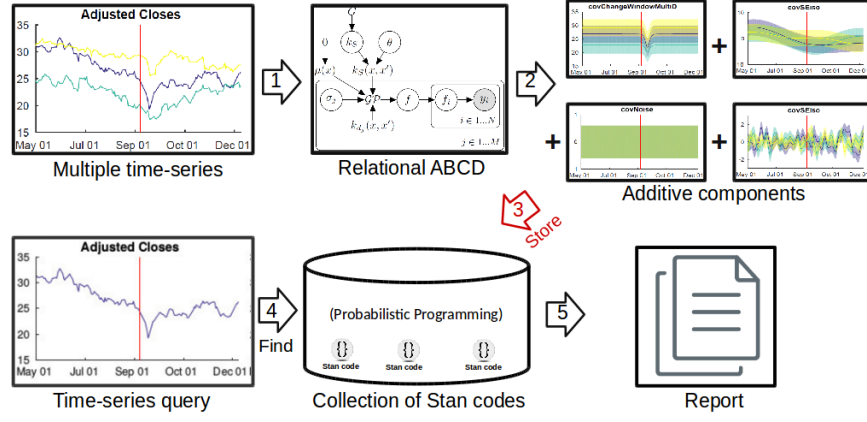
Adjusted Closes

35
30
25
20
15

May 01 Jul 01 Sep 01 Oct 01 Dec 01

Multiple time-series

1

$C$
$k_S$
$\theta$
$0$
$\mu(x)$
$k_S(x,x')$
$\sigma_j$
$GP$
$f$
$f_i$
$y_i$
$k_{d_j}(x,x')$
$i \in 1 \ldots N$
$j \in 1 \ldots M$

Relational ABCD

2

covChangeWindowMultiD
+
covSEIso
+
covNoise
+
covSEIso

May 01 Jul 01 Sep 01 Oct 01 Dec 01

Additive components

3
Store

Adjusted Closes

35
30
25
20
15

May 01 Jul 01 Sep 01 Oct 01 Dec 01

Time-series query

4
Find

(Probabilistic Programming)

{}
Stan code
{}
Stan code
{}
Stan code

Collection of Stan codes

5

Report